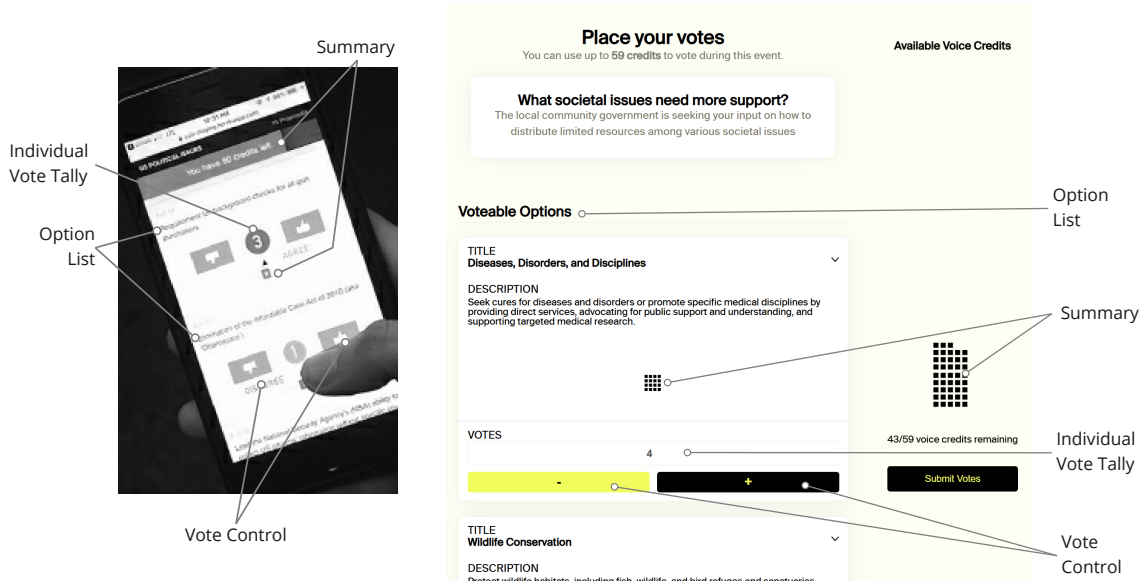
Summary

Individual Vote Tally

Option List

Vote Control

You have 80 credits left

Requirement for background checks for all gun purchasers

3

AGREE

Dismantle of the Affordable Care Act of 2010 (aka Obamacare)

1

DISAGREE

Place your votes

You can use up to 59 credits to vote during this event.

Available Voice Credits

What societal issues need more support?

The local community government is seeking your input on how to distribute limited resources among various societal issues

Voteable Options

Option List

TITLE
Diseases, Disorders, and Disciplines

DESCRIPTION
Seek cures for diseases and disorders or promote specific medical disciplines by providing direct services, advocating for public support and understanding, and supporting targeted medical research.

Summary

43/59 voice credits remaining

VOTES

4

Individual Vote Tally

-

+

Submit Votes

TITLE
Wildlife Conservation

DESCRIPTION
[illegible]

Vote Control